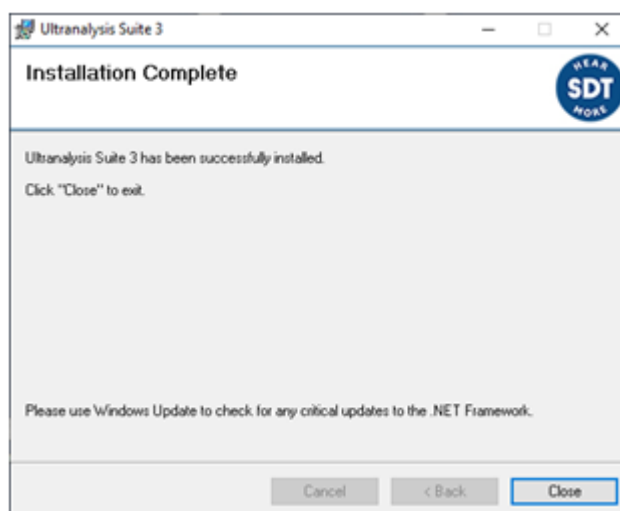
Ultranalysis Suite 3

Installation Complete

HEAR SDT MORE

Ultranalysis Suite 3 has been successfully installed.

Click "Close" to exit.

Please use Windows Update to check for any critical updates to the .NET Framework.

Cancel

< Back

Close